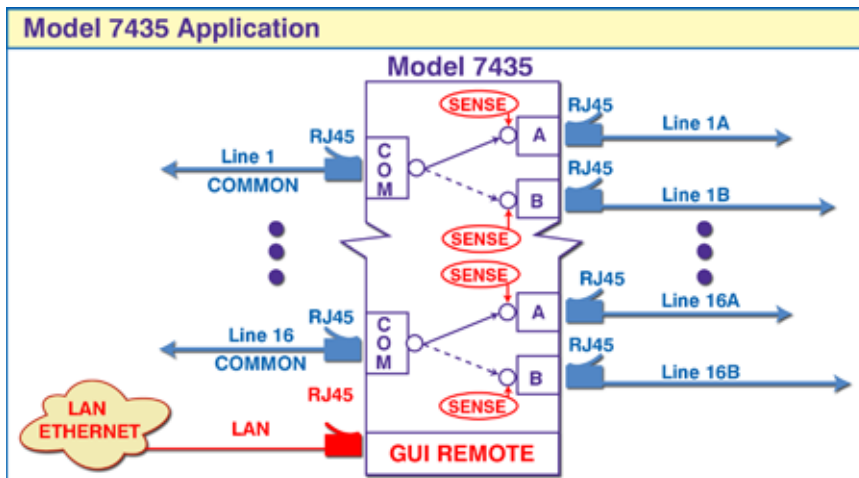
Model 7435 Application

Model 7435

SENSE
RJ45
A
Line 1A
RJ45
Line 1
COMMON
COM
RJ45
B
Line 1B
SENSE

SENSE
RJ45
A
Line 16A
RJ45
Line 16
COMMON
COM
RJ45
B
Line 16B
SENSE

LAN ETHERNET
RJ45
LAN
GUI REMOTE